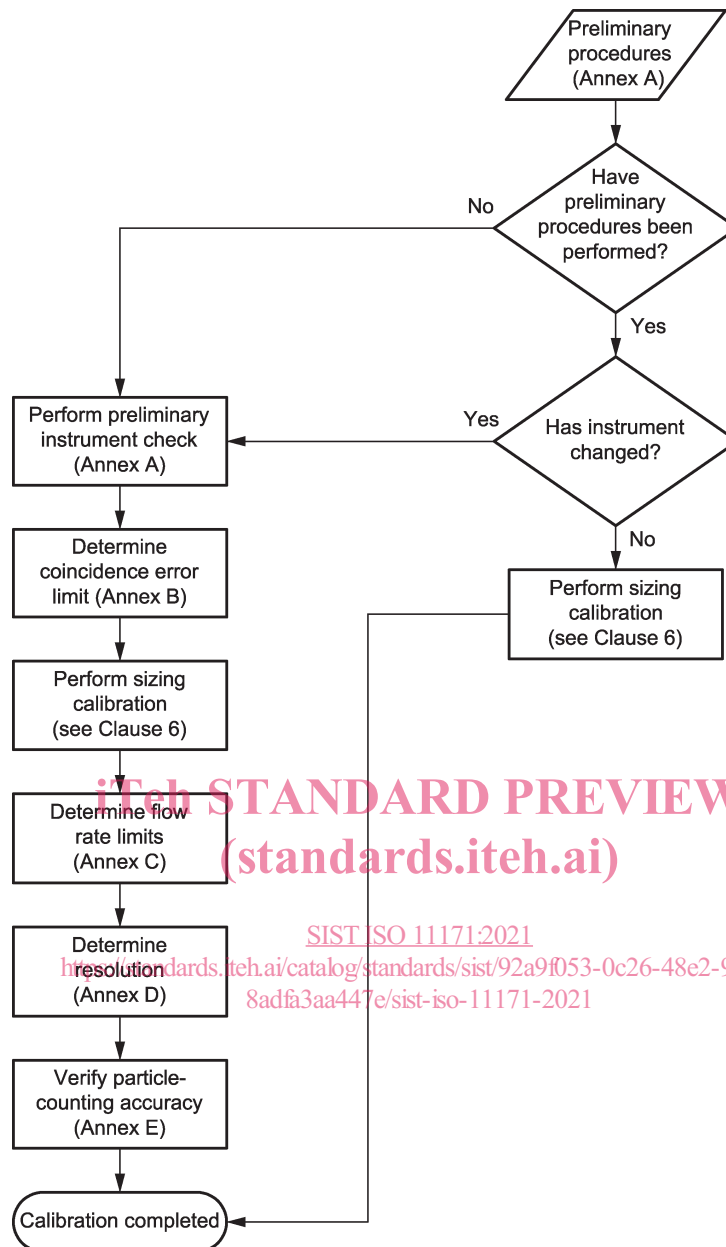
Preliminary procedures (Annex A)

Have preliminary procedures been performed?

No

Yes

Perform preliminary instrument check (Annex A)

Yes

Has instrument changed?

No

Determine coincidence error limit (Annex B)

Perform sizing calibration (see Clause 6)

Perform sizing calibration (see Clause 6)

iTeh STANDARD PREVIEW
(standards.iteh.ai)

Determine flow rate limits (Annex C)

SIST ISO 11171:2021
https://standards.iteh.ai/catalog/standards/sist/92a9f053-0c26-48e2-9
8adfa3aa447e/sist-iso-11171-2021

Determine resolution (Annex D)

Verify particle-counting accuracy (Annex E)

Calibration completed